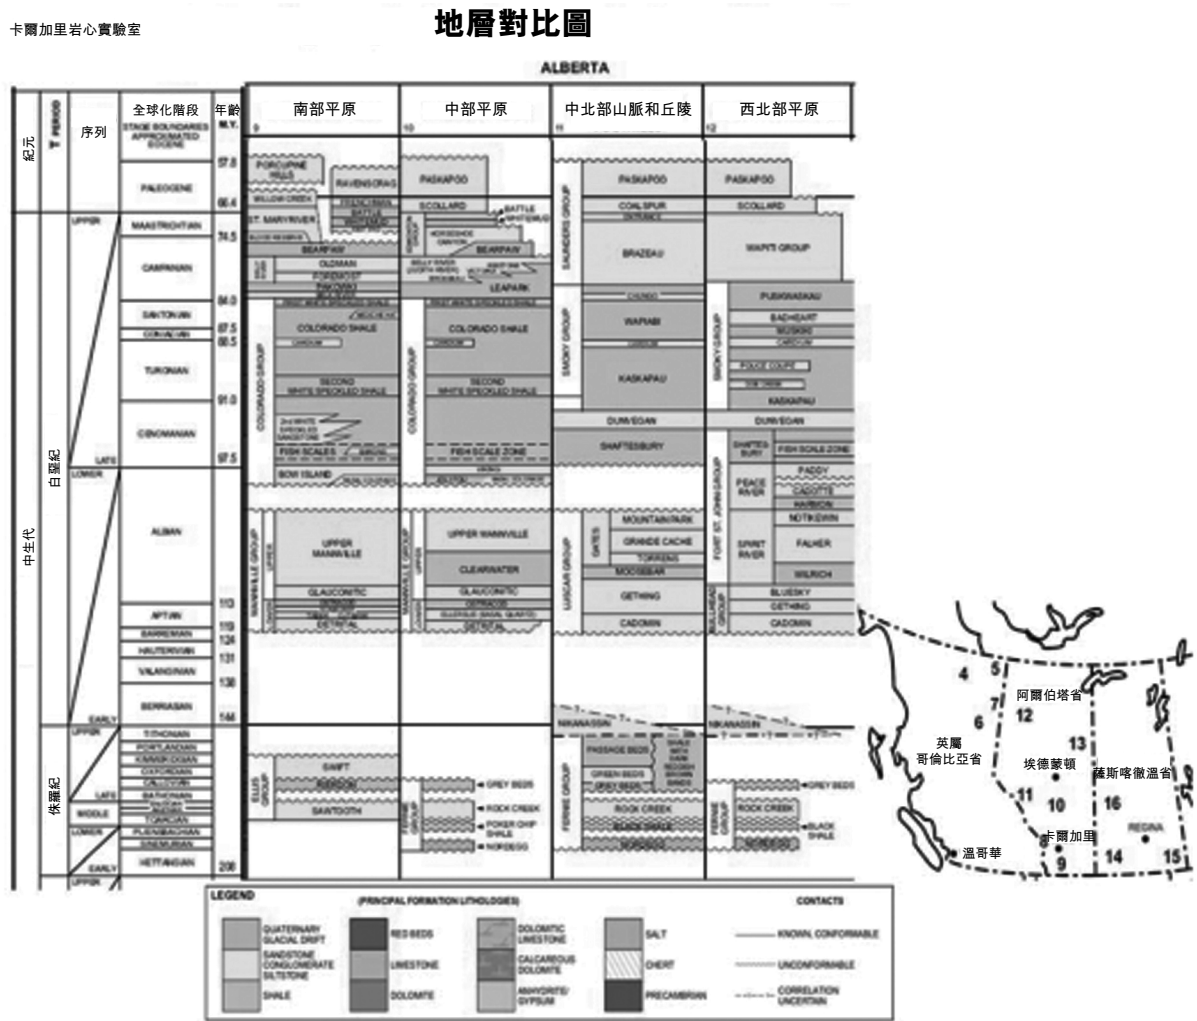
卡爾加里岩心實驗室

地層對比圖

ALBERTA

紀元

T PERIOD

序列

全球化階段

STAGE BOUNDARIES APPROXIMATED EOCENE

年齡 M.Y.

南部平原 9

中部平原 10

中北部山脈和丘陵 11

西北部平原 12

PALEOCENE

57.8

66.4

PORCUPINE HILLS

WILLOW CREEK

RAVENSCRAG

PASKAPOO

SCOLLARD

BATTLE

ST. MARY RIVER

BEARPAW

OLDMAN

FOREMOST

PAKOWKI

COAL SPUR

BRAZEAU

WAPITI GROUP

SAUNDERS GROUP

UPPER

MAASTRICHTIAN

74.5

CAMPANIAN

HORSESHOE CANYON

BEARPAW

BELLY RIVER

LEA PARK

84.0

SANTONIAN

CONIACIAN

87.5

88.5

TURONIAN

COLORADO SHALE

COLORADO SHALE

CARDIUM

SECOND WHITE SPECKLED SHALE

SECOND WHITE SPECKLED SHALE

COLORADO GROUP

COLORADO GROUP

CHINOOK

WAPIABI

CARDIUM

KASKAPAU

SMOKY GROUP

PUSKWASKAU

BADHEART

MUSKIKI

CARDIUM

POUCE COUPE

KASKAPAU

SMOKY GROUP

91.0

CENOMANIAN

LATE

97.5

FISH SCALE ZONE

FISH SCALE ZONE

BOW ISLAND

DUNVEGAN

SHAFTESBURY

DUNVEGAN

SHAFTESBURY

FISH SCALE ZONE

PADDY

CADOTTE

PEACE RIVER

HARMON

NOTIKEWIN

FALHER

WILRICH

SPIRIT RIVER

FORT ST. JOHN GROUP

白堊紀

LOWER

ALBIAN

UPPER MANNVILLE

UPPER MANNVILLE

CLEARWATER

MOUNTAIN PARK

GRANDE CACHE

TORRENS

MOOSEBAR

GATES

LUSCAR GROUP

MANNVILLE GROUP

GLAUCONITIC

DETRITAL

GLAUCONITIC

OSTRACOD

DETRITAL

GETHING

CADOMIN

BLUESKY

GETHING

CADOMIN

BULLHEAD GROUP

中生代

APTIAN

113

119

124

131

138

144

BARREMIAN

HAUTERIVIAN

VALANGINIAN

BERRIASIAN

EARLY

NIKANASSIN

NIKANASSIN

侏羅紀

UPPER

TITHONIAN

PORTLANDIAN

KIMMERIDGIAN

OXFORDIAN

CALLOVIAN

BATHONIAN

BAJOCIAN

AALENIAN

TOARCIAN

PLIENSBACHIAN

SINEMURIAN

HETTANGIAN

LATE

MIDDLE

LOWER

EARLY

UPPER

208

SWIFT

RIERDON

SAWTOOTH

ELLIS GROUP

GREY BEDS

ROCK CREEK

POKER CHIP SHALE

NORDEGG

FERNIE GROUP

PASSAGE BEDS

GREEN BEDS

GREY BEDS

ROCK CREEK

BLACK SHALE

NORDEGG

FERNIE GROUP

GREY BEDS

ROCK CREEK

BLACK SHALE

FERNIE GROUP

LEGEND

(PRINCIPAL FORMATION LITHOLOGIES)

QUATERNARY GLACIAL DRIFT

SANDSTONE CONGLOMERATE SILTSTONE

SHALE

RED BEDS

LIMESTONE

DOLOMITE

DOLOMITIC LIMESTONE

CALCAREOUS DOLOMITE

ANHYDRITE/ GYPSUM

SALT

CHERT

PRECAMBRIAN

CONTACTS

KNOWN, CONFORMABLE

UNCONFORMABLE

CORRELATION UNCERTAIN

4

5

7

阿爾伯塔省

12

6

英屬哥倫比亞省

13

埃德蒙頓

薩斯喀徹溫省

11

10

16

卡爾加里

REGINA

溫哥華

9

14

15